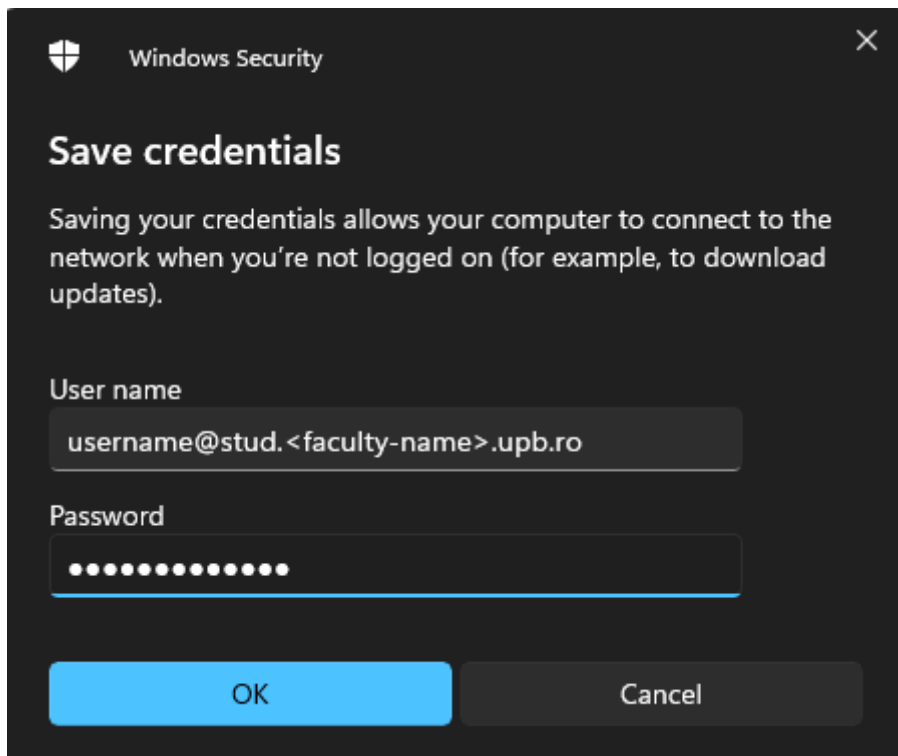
Windows Security

×

Save credentials

Saving your credentials allows your computer to connect to the network when you're not logged on (for example, to download updates).

User name

username@stud.<faculty-name>.upb.ro

Password

•••••••••••••

OK

Cancel